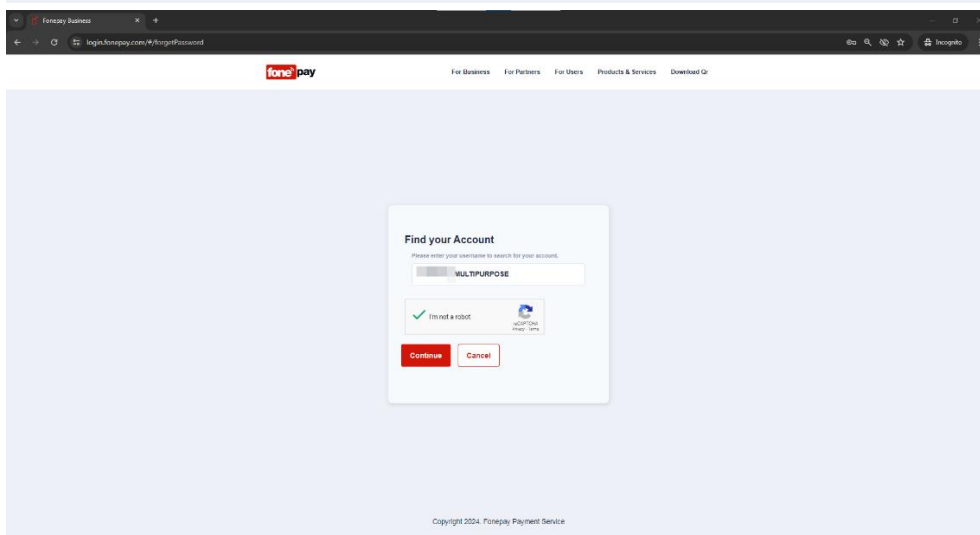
Fonepay Business

login.fonepay.com/#/forgetPassword

Incognito

fonepay

For Business For Partners For Users Products & Services Download Qr

Find your Account

Please enter your username to search for your account.

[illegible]MULTIPURPOSE

I'm not a robot

reCAPTCHA
Privacy - Terms

Continue Cancel

Copyright 2024. Fonepay Payment Service